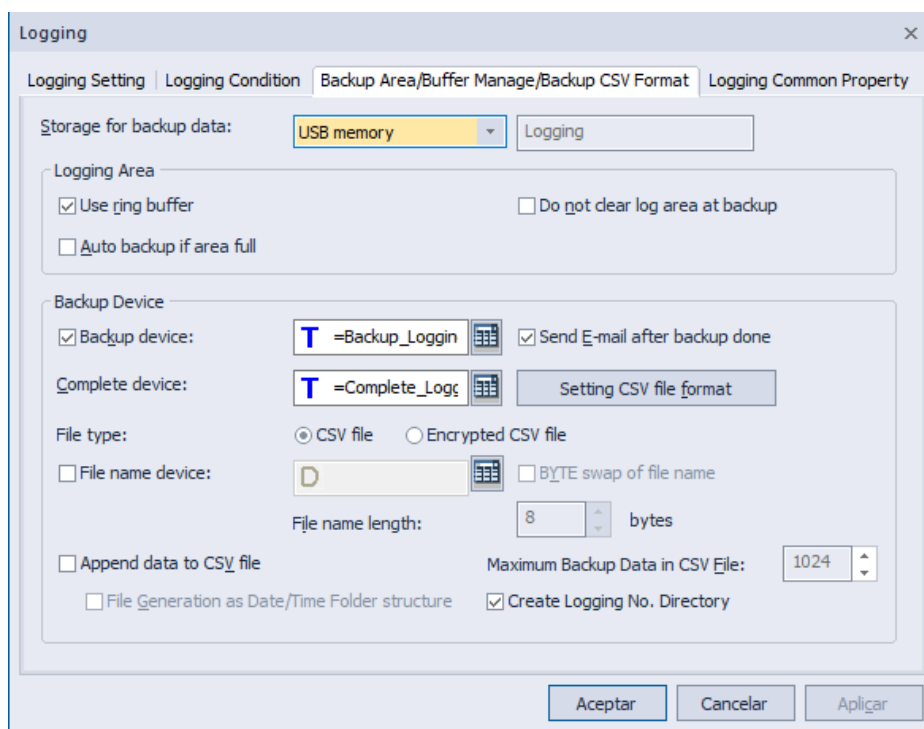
Logging

Logging Setting | Logging Condition | Backup Area/Buffer Manage/Backup CSV Format | Logging Common Property

Storage for backup data: USB memory Logging

Logging Area

Use ring buffer

Do not clear log area at backup

Auto backup if area full

Backup Device

Backup device: T =Backup_Loggin

Send E-mail after backup done

Complete device: T =Complete_Logc

Setting CSV file format

File type: CSV file Encrypted CSV file

File name device: D

BYTE swap of file name

File name length: 8 bytes

Append data to CSV file

Maximum Backup Data in CSV File: 1024

File Generation as Date/Time Folder structure

Create Logging No. Directory

Aceptar Cancelar Aplicar